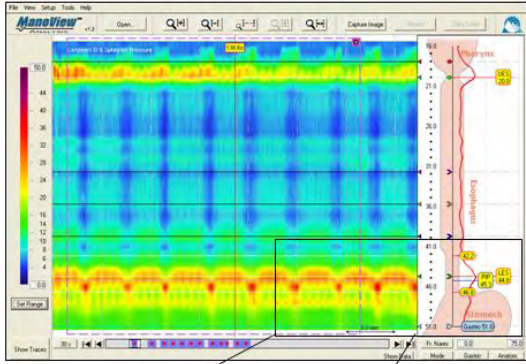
File View Setup Tools Help

ManoView

Open...

Capture Image

Landmark ID & Sphincter Pressure

50.0

44

40

36

32

28

24

20

16

12

10

8

4

0.0

Set Range

16.0

21.0

26.0

31.0

36.0

41.0

46.0

51.0

Pharynx

UES 20.0

Esophagus

42.2

PIP 45.1

LES 44.9

46.4

Stomach

Gastric 51.0

Show Traces

30 s

Show Data

Fr. Name

0.0

75.0

Mode

Gastric

Analysis